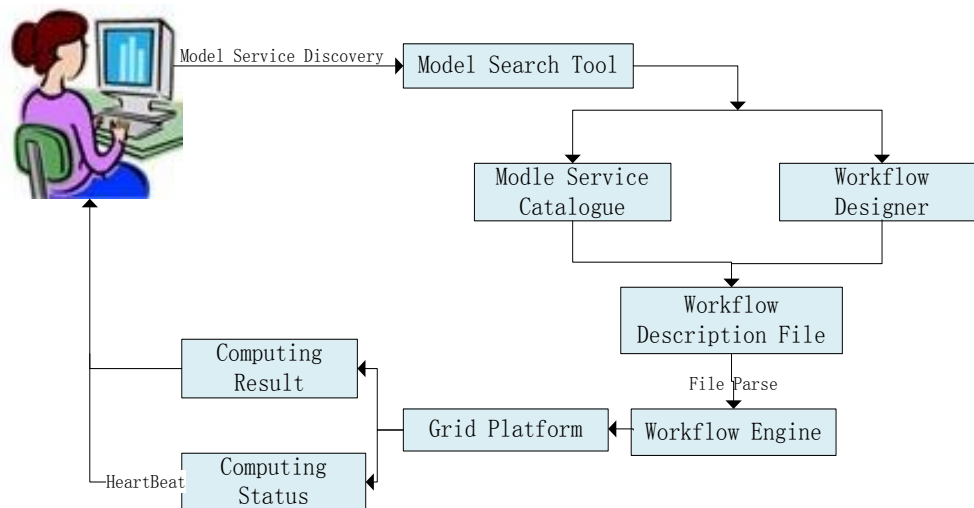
Model Service Discovery

Model Search Tool

Modle Service Catalogue

Workflow Designer

Workflow Description File

File Parse

Workflow Engine

Grid Platform

Computing Result

Computing Status

HeartBeat